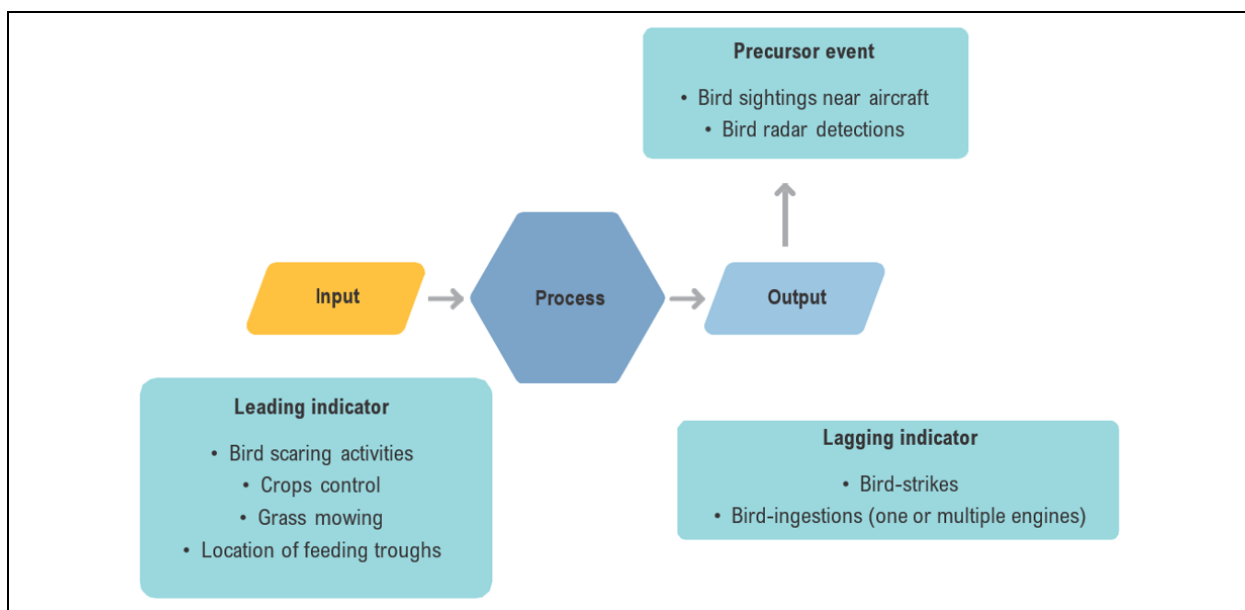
Precursor event

• Bird sightings near aircraft
• Bird radar detections

Input

Process

Output

Leading indicator

• Bird scaring activities
• Crops control
• Grass mowing
• Location of feeding troughs

Lagging indicator

• Bird-strikes
• Bird-ingestions (one or multiple engines)